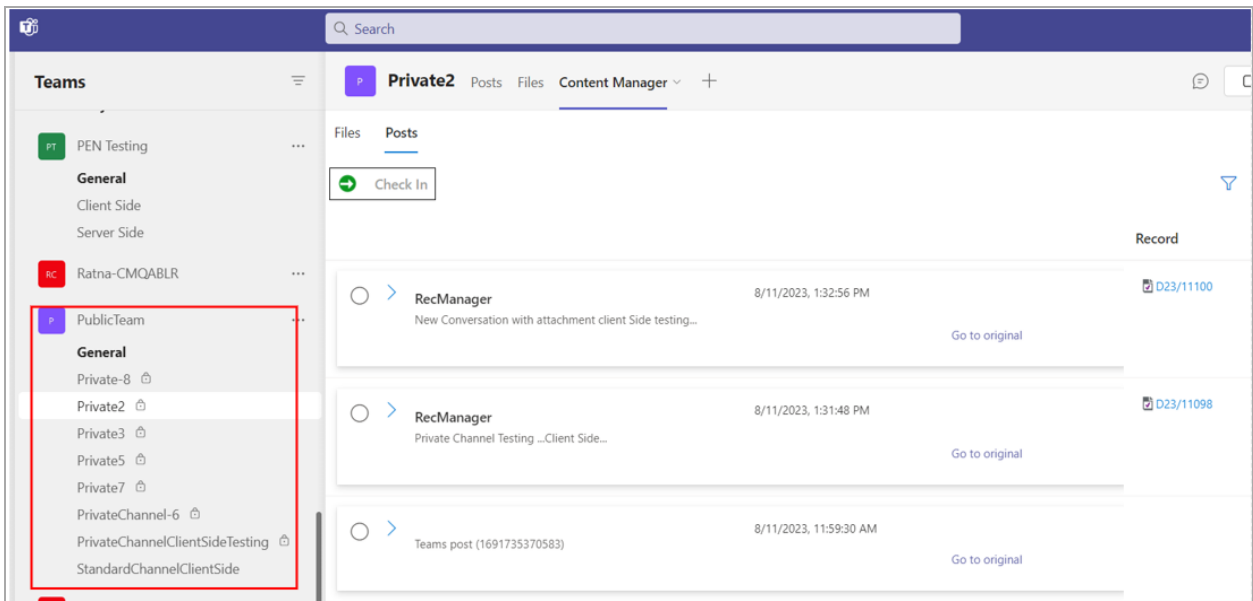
Search

Teams

PT PEN Testing ...

General

Client Side

Server Side

RC Ratna-CMQABLR ...

P PublicTeam ...

General

Private-8

Private2

Private3

Private5

Private7

PrivateChannel-6

PrivateChannelClientSideTesting

StandardChannelClientSide

P Private2 Posts Files Content Manager +

Files Posts

Check In

Record

RecManager
New Conversation with attachment client Side testing...
8/11/2023, 1:32:56 PM
Go to original
D23/11100

RecManager
Private Channel Testing ...Client Side...
8/11/2023, 1:31:48 PM
Go to original
D23/11098

Teams post (1691735370583)
8/11/2023, 11:59:30 AM
Go to original